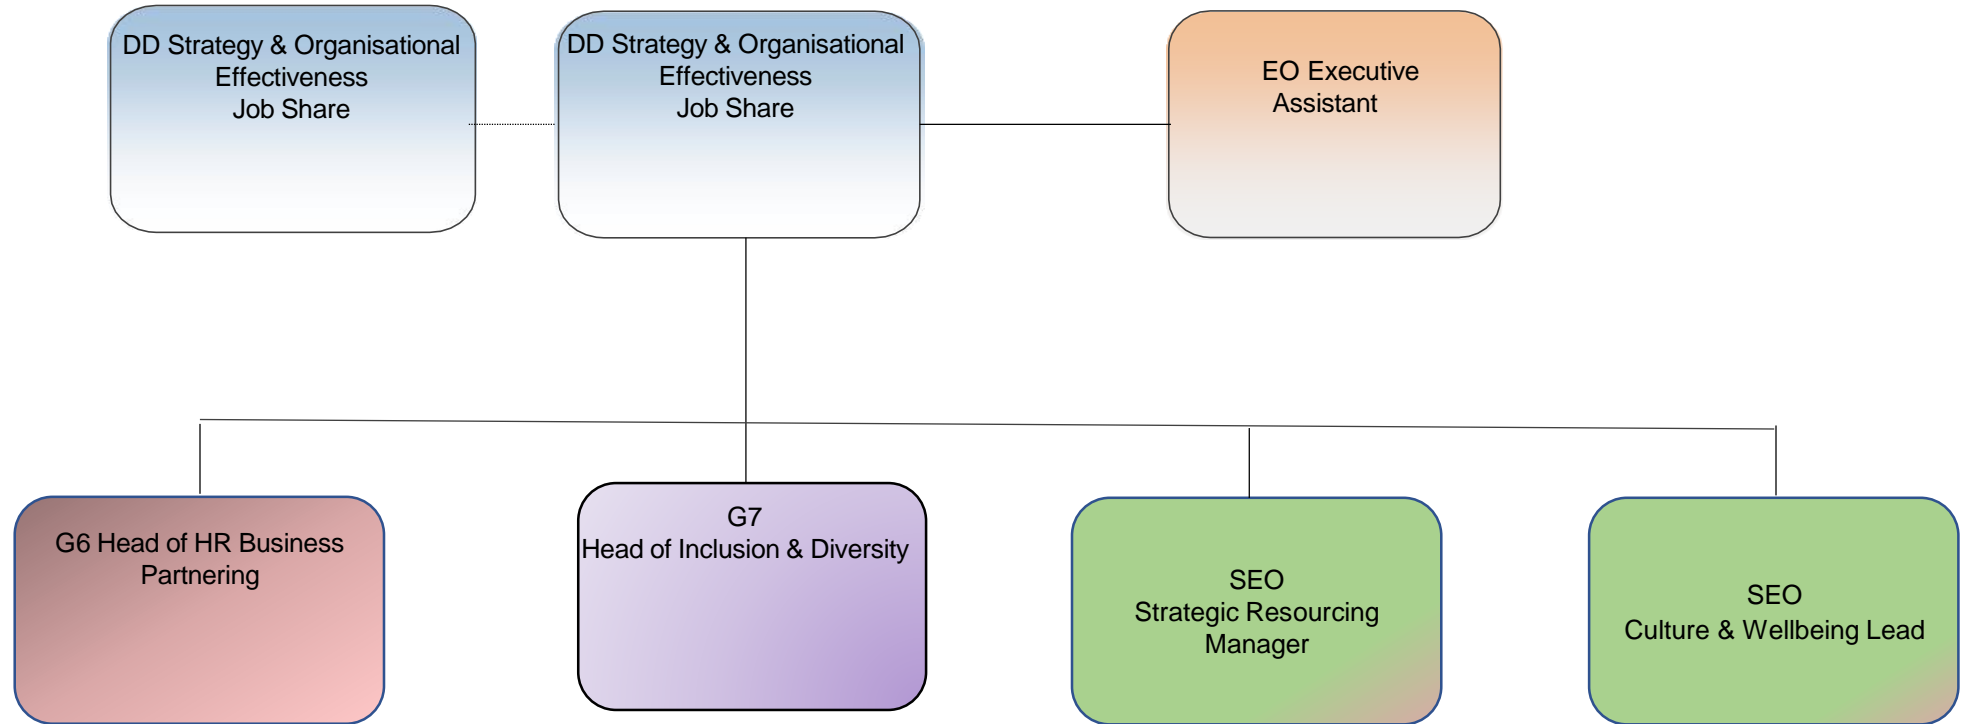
DD Strategy & Organisational Effectiveness
Job Share

DD Strategy & Organisational Effectiveness
Job Share

EO Executive Assistant

G6 Head of HR Business Partnering

G7
Head of Inclusion & Diversity

SEO
Strategic Resourcing Manager

SEO
Culture & Wellbeing Lead